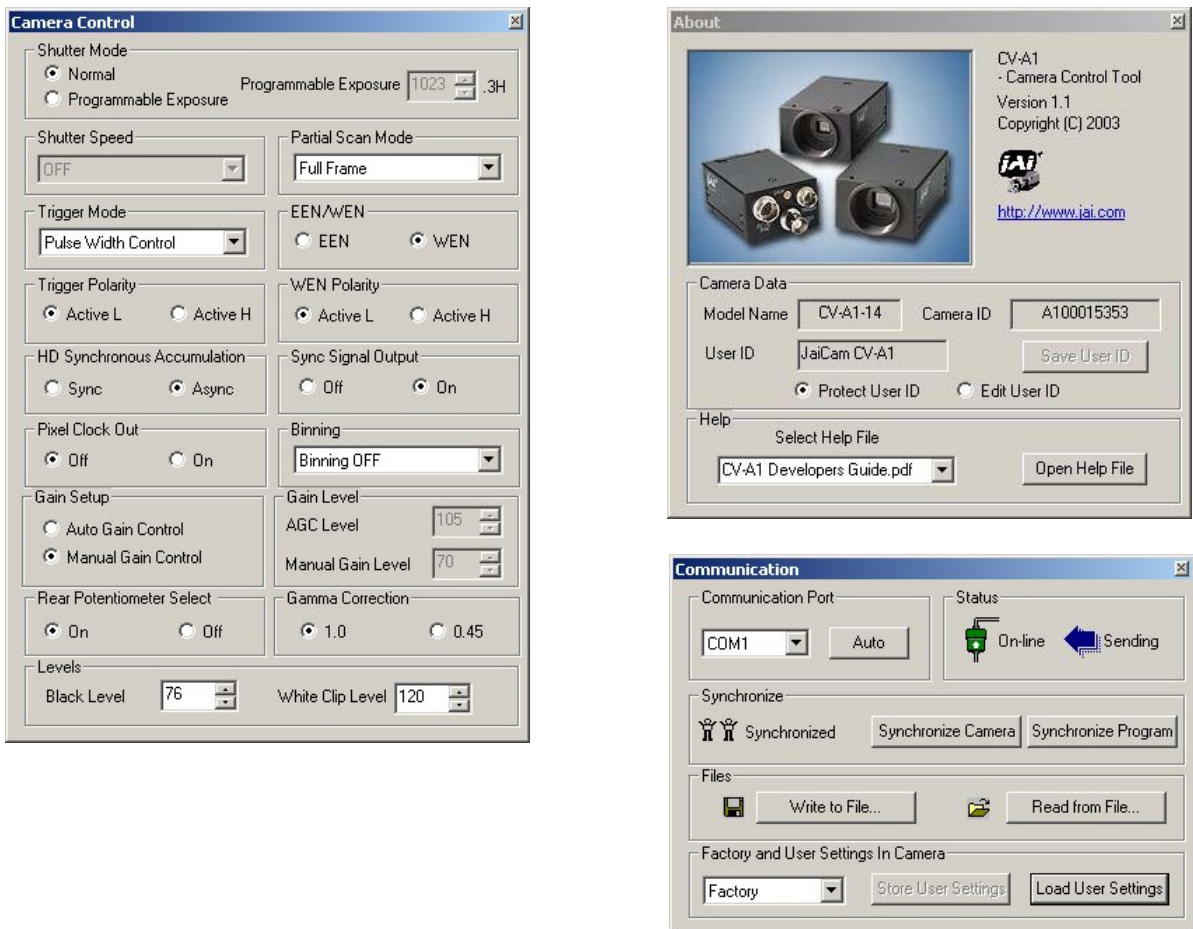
Camera Control

Shutter Mode
Normal
Programmable Exposure
Programmable Exposure 1023 .3H

Shutter Speed
OFF

Partial Scan Mode
Full Frame

Trigger Mode
Pulse Width Control

EEN/WEN
EEN
WEN

Trigger Polarity
Active L
Active H

WEN Polarity
Active L
Active H

HD Synchronous Accumulation
Sync
Async

Sync Signal Output
Off
On

Pixel Clock Out
Off
On

Binning
Binning OFF

Gain Setup
Auto Gain Control
Manual Gain Control

Gain Level
AGC Level 105
Manual Gain Level 70

Rear Potentiometer Select
On
Off

Gamma Correction
1.0
0.45

Levels
Black Level 76
White Clip Level 120

About

CV-A1
- Camera Control Tool
Version 1.1
Copyright (C) 2003
JAI
http://www.jai.com

Camera Data
Model Name CV-A1-14
Camera ID A100015353
User ID JaiCam CV-A1
Save User ID
Protect User ID
Edit User ID

Help
Select Help File
CV-A1 Developers Guide.pdf
Open Help File

Communication

Communication Port
COM1
Auto

Status
On-line
Sending

Synchronize
Synchronized
Synchronize Camera
Synchronize Program

Files
Write to File...
Read from File...

Factory and User Settings In Camera
Factory
Store User Settings
Load User Settings